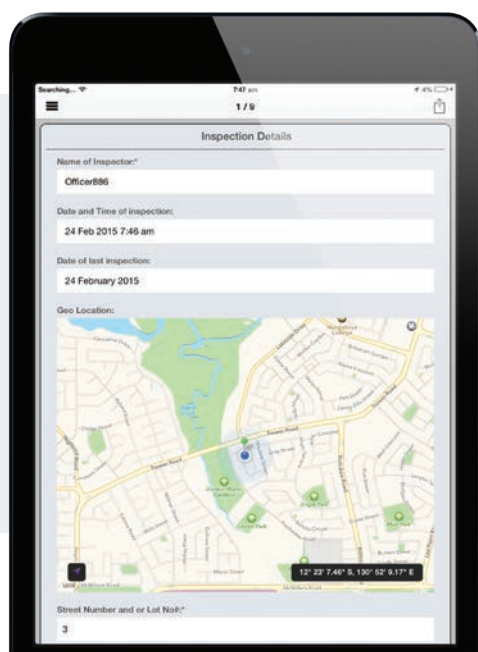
Searching...
7:47 am
4%
1 / 9

Inspection Details

Name of Inspector:*
Officer886

Date and Time of inspection:
24 Feb 2015 7:46 am

Date of last inspection:
24 February 2015

Geo Location:

12° 23' 7.46" S, 130° 52' 9.17" E

Street Number and or Lot No#:*
3